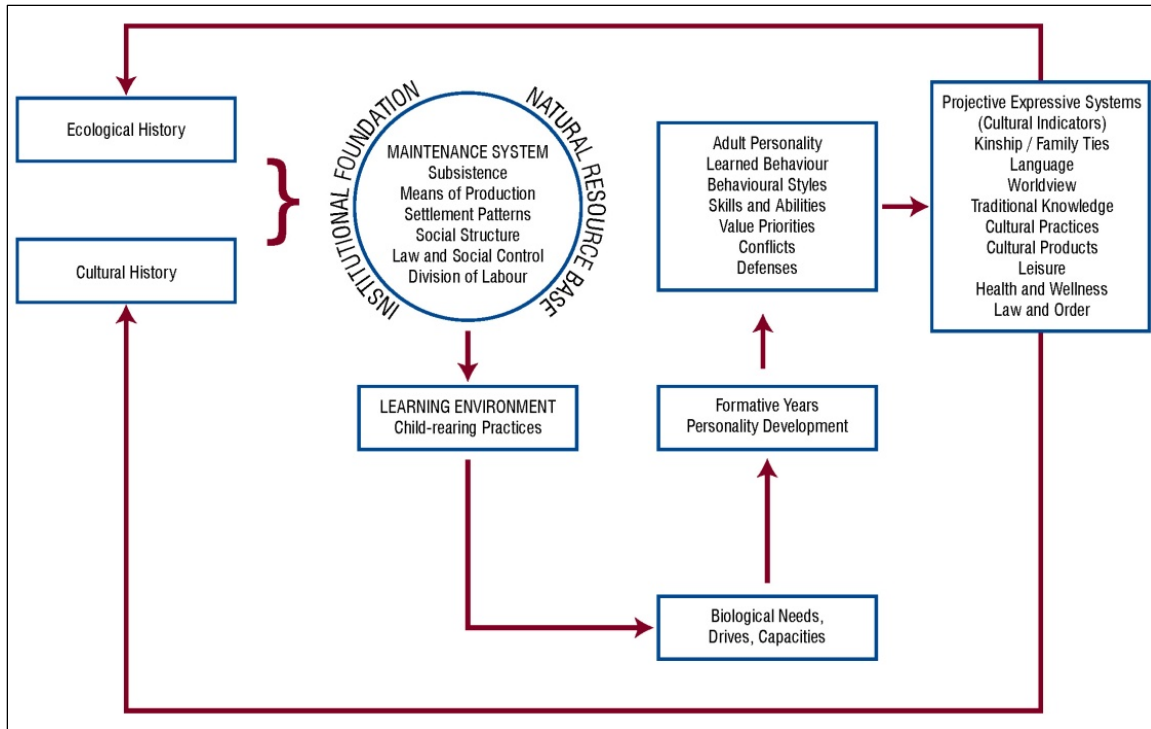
Ecological History

Cultural History

INSTITUTIONAL FOUNDATION

NATURAL RESOURCE BASE

MAINTENANCE SYSTEM
Subsistence
Means of Production
Settlement Patterns
Social Structure
Law and Social Control
Division of Labour

LEARNING ENVIRONMENT
Child-rearing Practices

Biological Needs, Drives, Capacities

Formative Years
Personality Development

Adult Personality
Learned Behaviour
Behavioural Styles
Skills and Abilities
Value Priorities
Conflicts
Defenses

Projective Expressive Systems
(Cultural Indicators)
Kinship / Family Ties
Language
Worldview
Traditional Knowledge
Cultural Practices
Cultural Products
Leisure
Health and Wellness
Law and Order